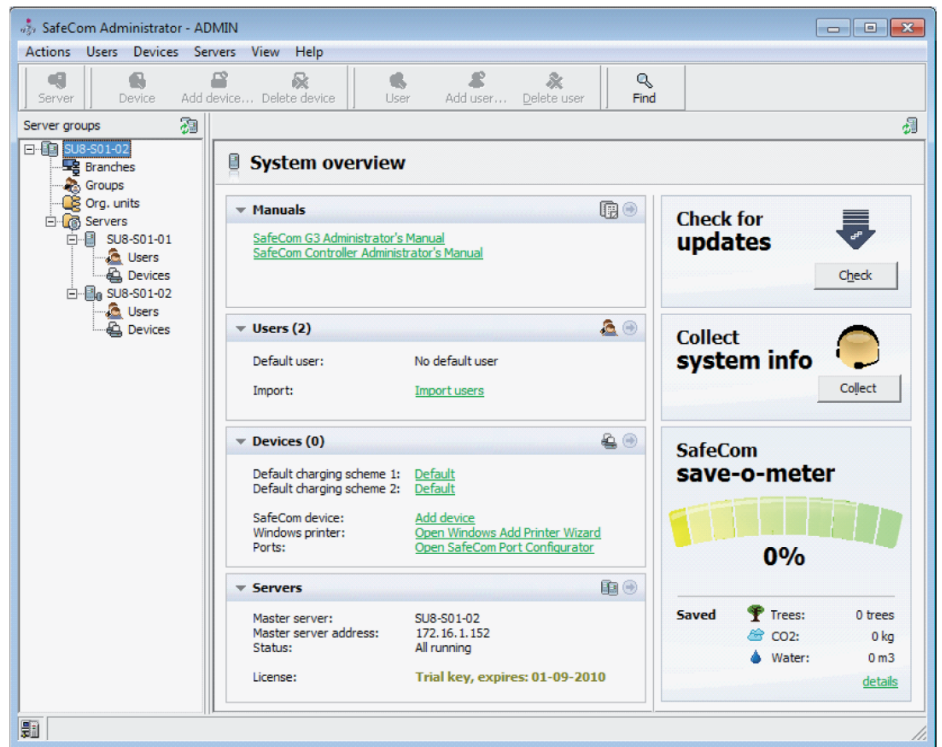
SafeCom Administrator - ADMIN

Actions Users Devices Servers View Help

Server | Device | Add device... | Delete device | User | Add user... | Delete user | Find

Server groups

SU8-S01-02
Branches
Groups
Org. units
Servers
SU8-S01-01
Users
Devices
SU8-S01-02
Users
Devices

System overview

Manuals

SafeCom G3 Administrator's Manual
SafeCom Controller Administrator's Manual

Users (2)

Default user: No default user

Import: Import users

Devices (0)

Default charging scheme 1: Default
Default charging scheme 2: Default

SafeCom device: Add device
Windows printer: Open Windows Add Printer Wizard
Ports: Open SafeCom Port Configurator

Servers

Master server: SU8-S01-02
Master server address: 172.16.1.152
Status: All running

License: Trial key, expires: 01-09-2010

Check for
updates

Check

Collect
system info

Collect

SafeCom
save-o-meter

0%

Saved

Trees: 0 trees
CO2: 0 kg
Water: 0 m3

details